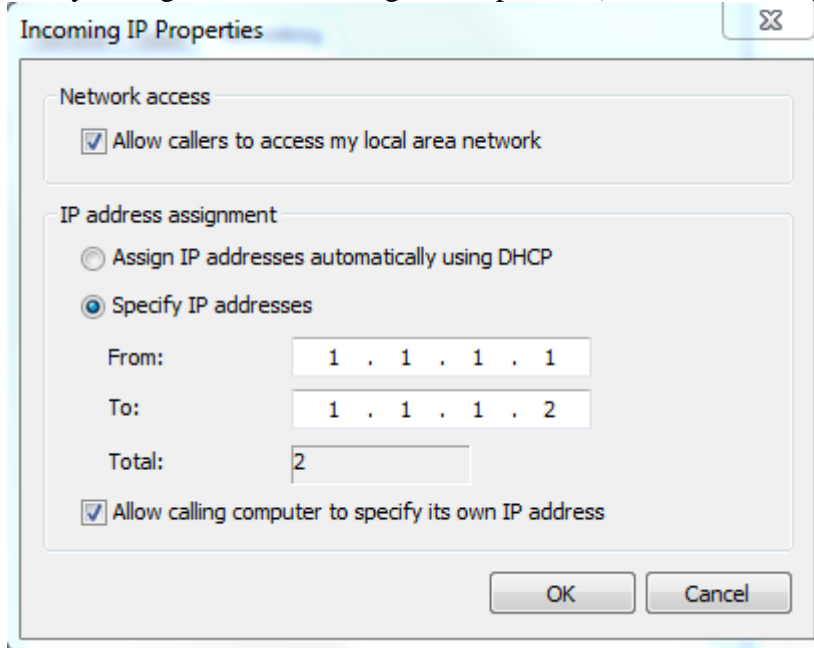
Incoming IP Properties

Network access

Allow callers to access my local area network

IP address assignment

Assign IP addresses automatically using DHCP

Specify IP addresses

From: 1 . 1 . 1 . 1

To: 1 . 1 . 1 . 2

Total: 2

Allow calling computer to specify its own IP address

OK Cancel